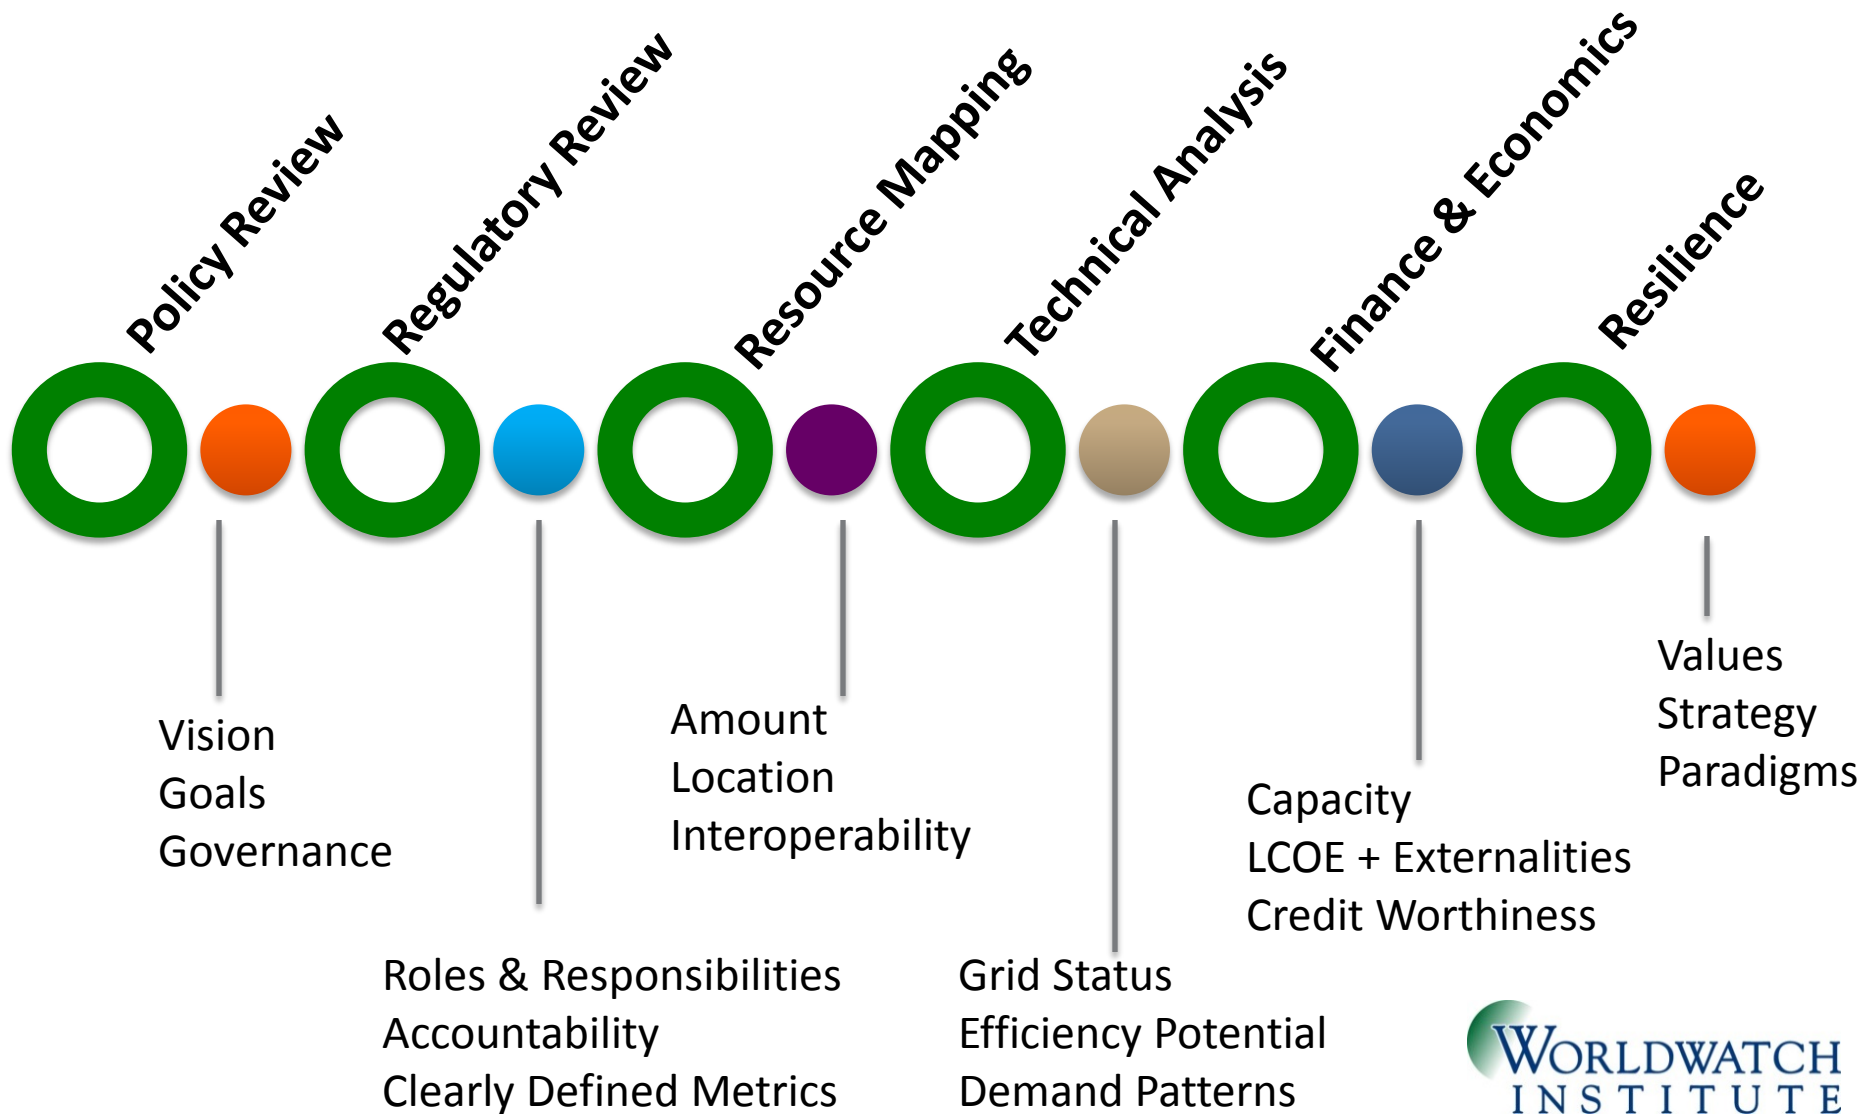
Policy Review

Regulatory Review

Resource Mapping

Technical Analysis

Finance & Economics

Resilience

Vision
Goals
Governance

Roles & Responsibilities
Accountability
Clearly Defined Metrics

Amount
Location
Interoperability

Grid Status
Efficiency Potential
Demand Patterns

Capacity
LCOE + Externalities
Credit Worthiness

Values
Strategy
Paradigms

WORLDWATCH INSTITUTE